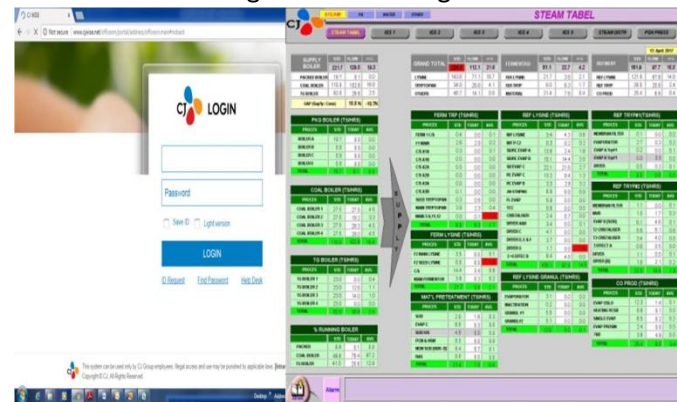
CJ LOGIN

Password

Save ID   Light version

LOGIN

ID Request   Find Password   Help Desk

This system can be used only by CJ Group employees. Illegal access and use may be punished by applicable laws.
Copyright © CJ. All Rights Reserved.

STEAM TABEL

STEAM TABEL   IEE 1   IEE 2   IEE 3   IEE 4   IEE 5   STEAM DISTR   PSH PROSS

SUPPLY BOILER

GRAND TOTAL

FERMENTASI

REFINERY

PKG BOILER (TS/HRS)

COAL BOILER (TS/HRS)

TG BOILER (TS/HRS)

% RUNNING BOILER

FERM TRP (TS/HRS)

FERM LYSINE (TS/HRS)

MAT'L PRETEATMENT (TS/HRS)

REF LYSINE (TS/HRS)

REF LYSINE GRANUL (TS/HRS)

REF TRP (TS/HRS)

REF TRYPHE (TS/HRS)

CO PROD (TS/HRS)

Alarm

Desktop